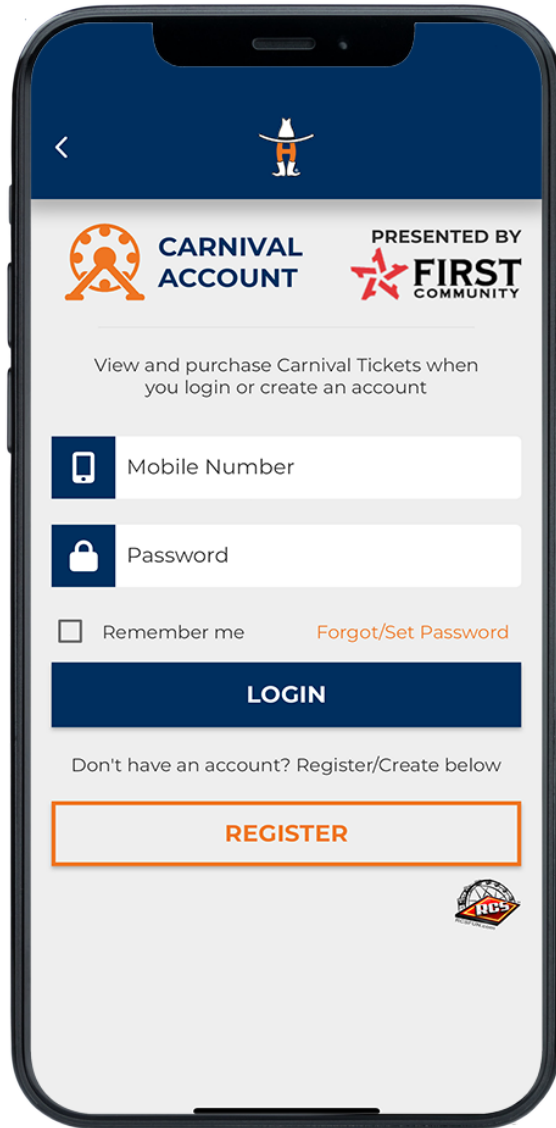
<

H

CARNIVAL ACCOUNT

PRESENTED BY FIRST COMMUNITY

View and purchase Carnival Tickets when you login or create an account

Mobile Number

Password

Remember me

Forgot/Set Password

LOGIN

Don't have an account? Register/Create below

REGISTER

RCS